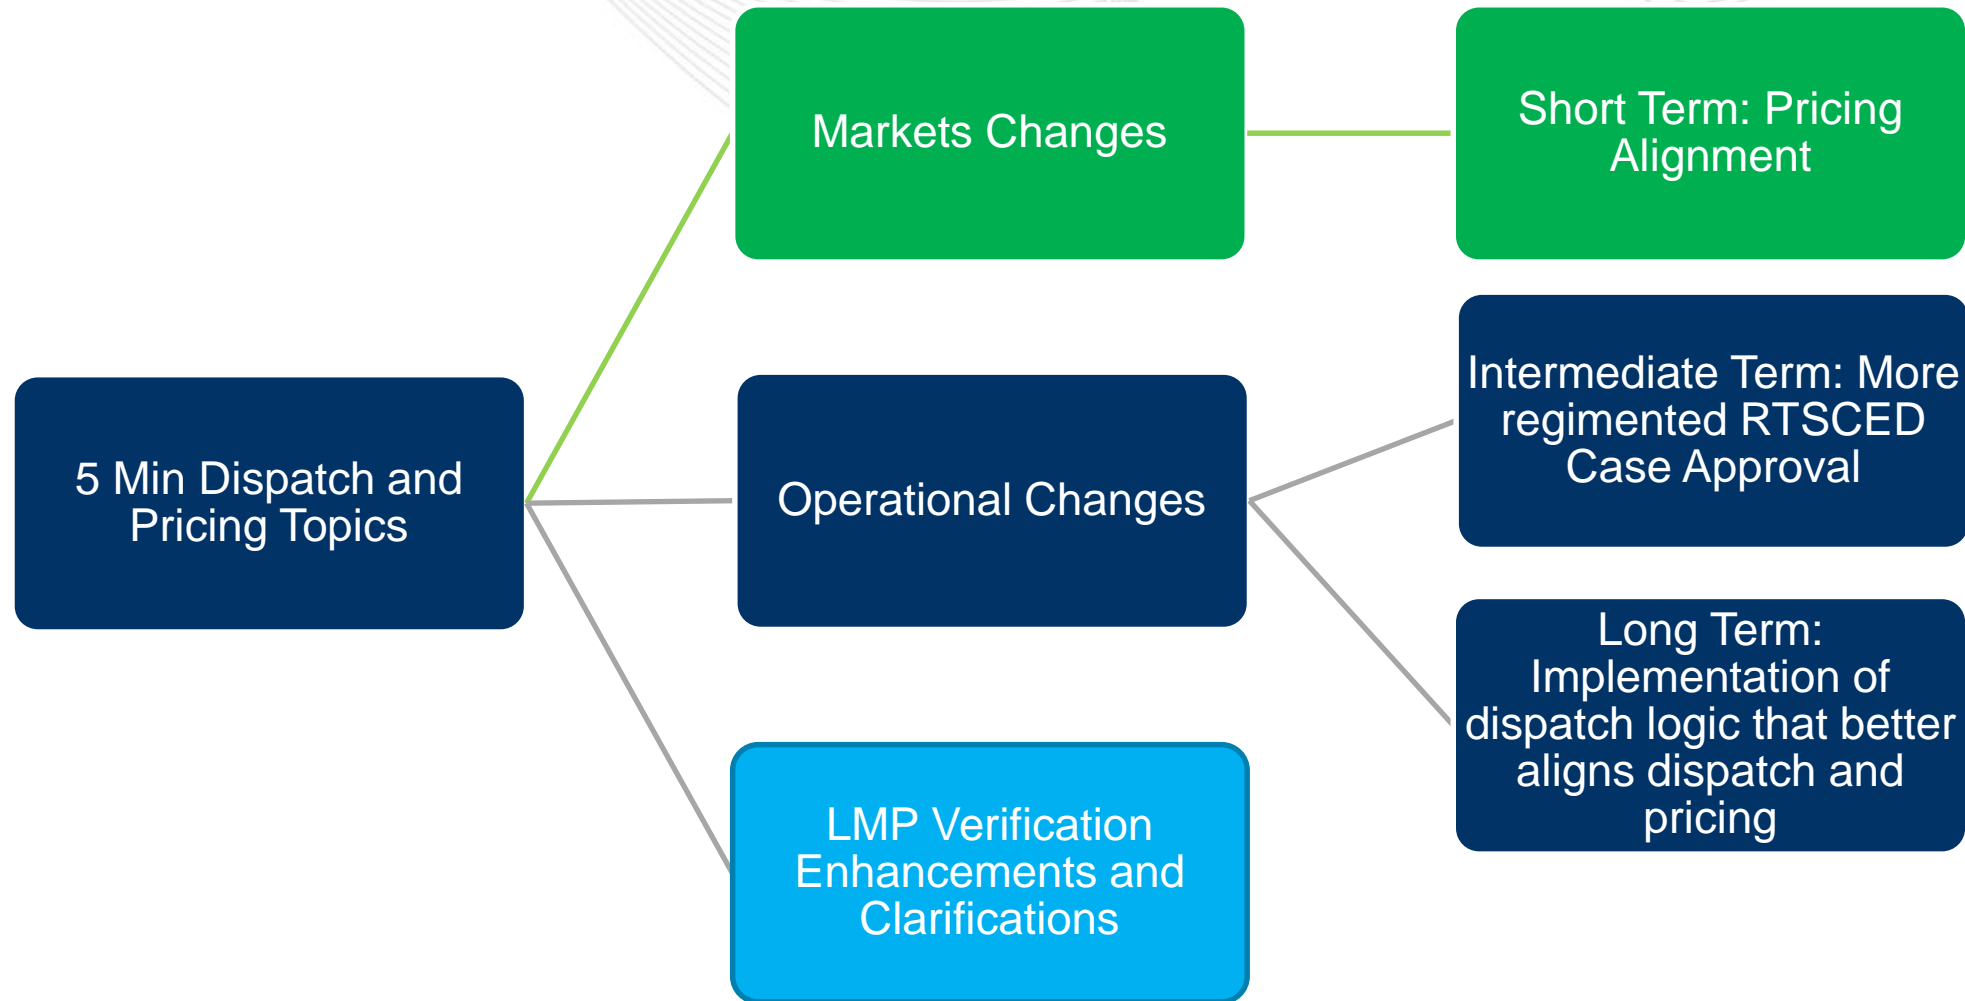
5 Min Dispatch and Pricing Topics

Markets Changes

Short Term: Pricing Alignment

Operational Changes

Intermediate Term: More regimented RTSCED Case Approval

Long Term: Implementation of dispatch logic that better aligns dispatch and pricing

LMP Verification Enhancements and Clarifications